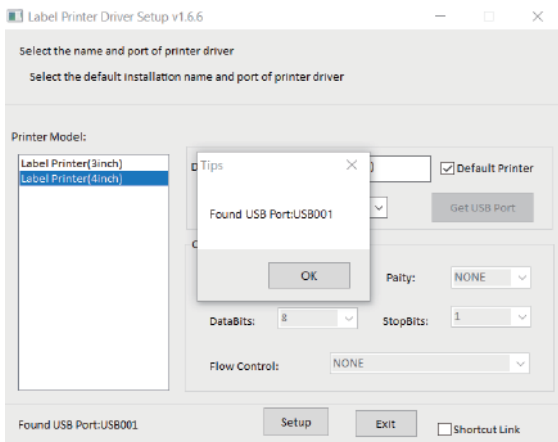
Label Printer Driver Setup v1.6.6

Select the name and port of printer driver

Select the default installation name and port of printer driver

Printer Model:

Label Printer(3inch)
Label Printer(4inch)

D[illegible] )

Default Printer

Get USB Port

C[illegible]

Tips

Found USB Port:USB001

OK

Paity: NONE

DataBits: 8

StopBits: 1

Flow Control: NONE

Found USB Port:USB001

Setup

Exit

Shortcut Link